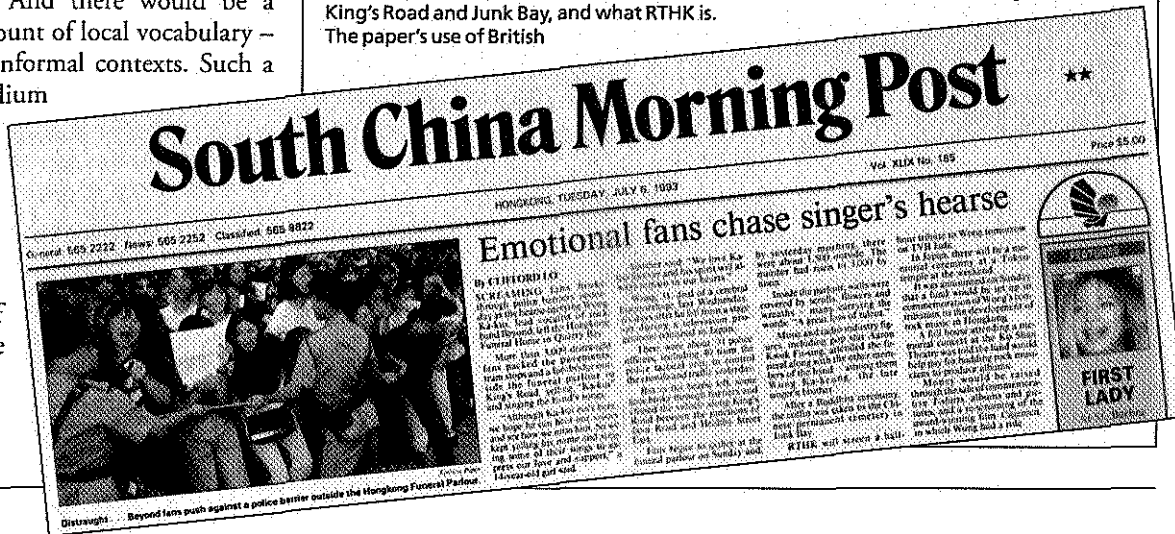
And there would be a
ount of local vocabulary –
nformal contexts. Such a
dium

King's Road and Junk Bay, and what RTHK is.
The paper's use of British

South China Morning Post

★★

Vol. XLIX No. 185

Price $5.00

HONGKONG, TUESDAY, JULY 6, 1993

General: 565 2222 News: 565 2252 Classified: 565 9822

Emotional fans chase singer's hearse

By CLIFFORD LO

SCREAMING fans broke through police barriers yesterday at the hearse carrying Beyond lead singer Wong Ka-kui left the Hongkong Funeral Home in Quarry Bay.

More than 1,000 distraught fans packed the pavements, tram stops and a footbridge outside the funeral parlour in King's Road, yelling "Ka-kui" and singing the band's songs.

"Although Ka-kui isn't here, we hope he can hear our voices and see how we miss him. So we kept yelling his name and singing some of their songs to express our love and support," a 14-year-old girl said.

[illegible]

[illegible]

Distraught . . . Beyond fans push against a police barrier outside the Hongkong Funeral Parlour

FIRST LADY